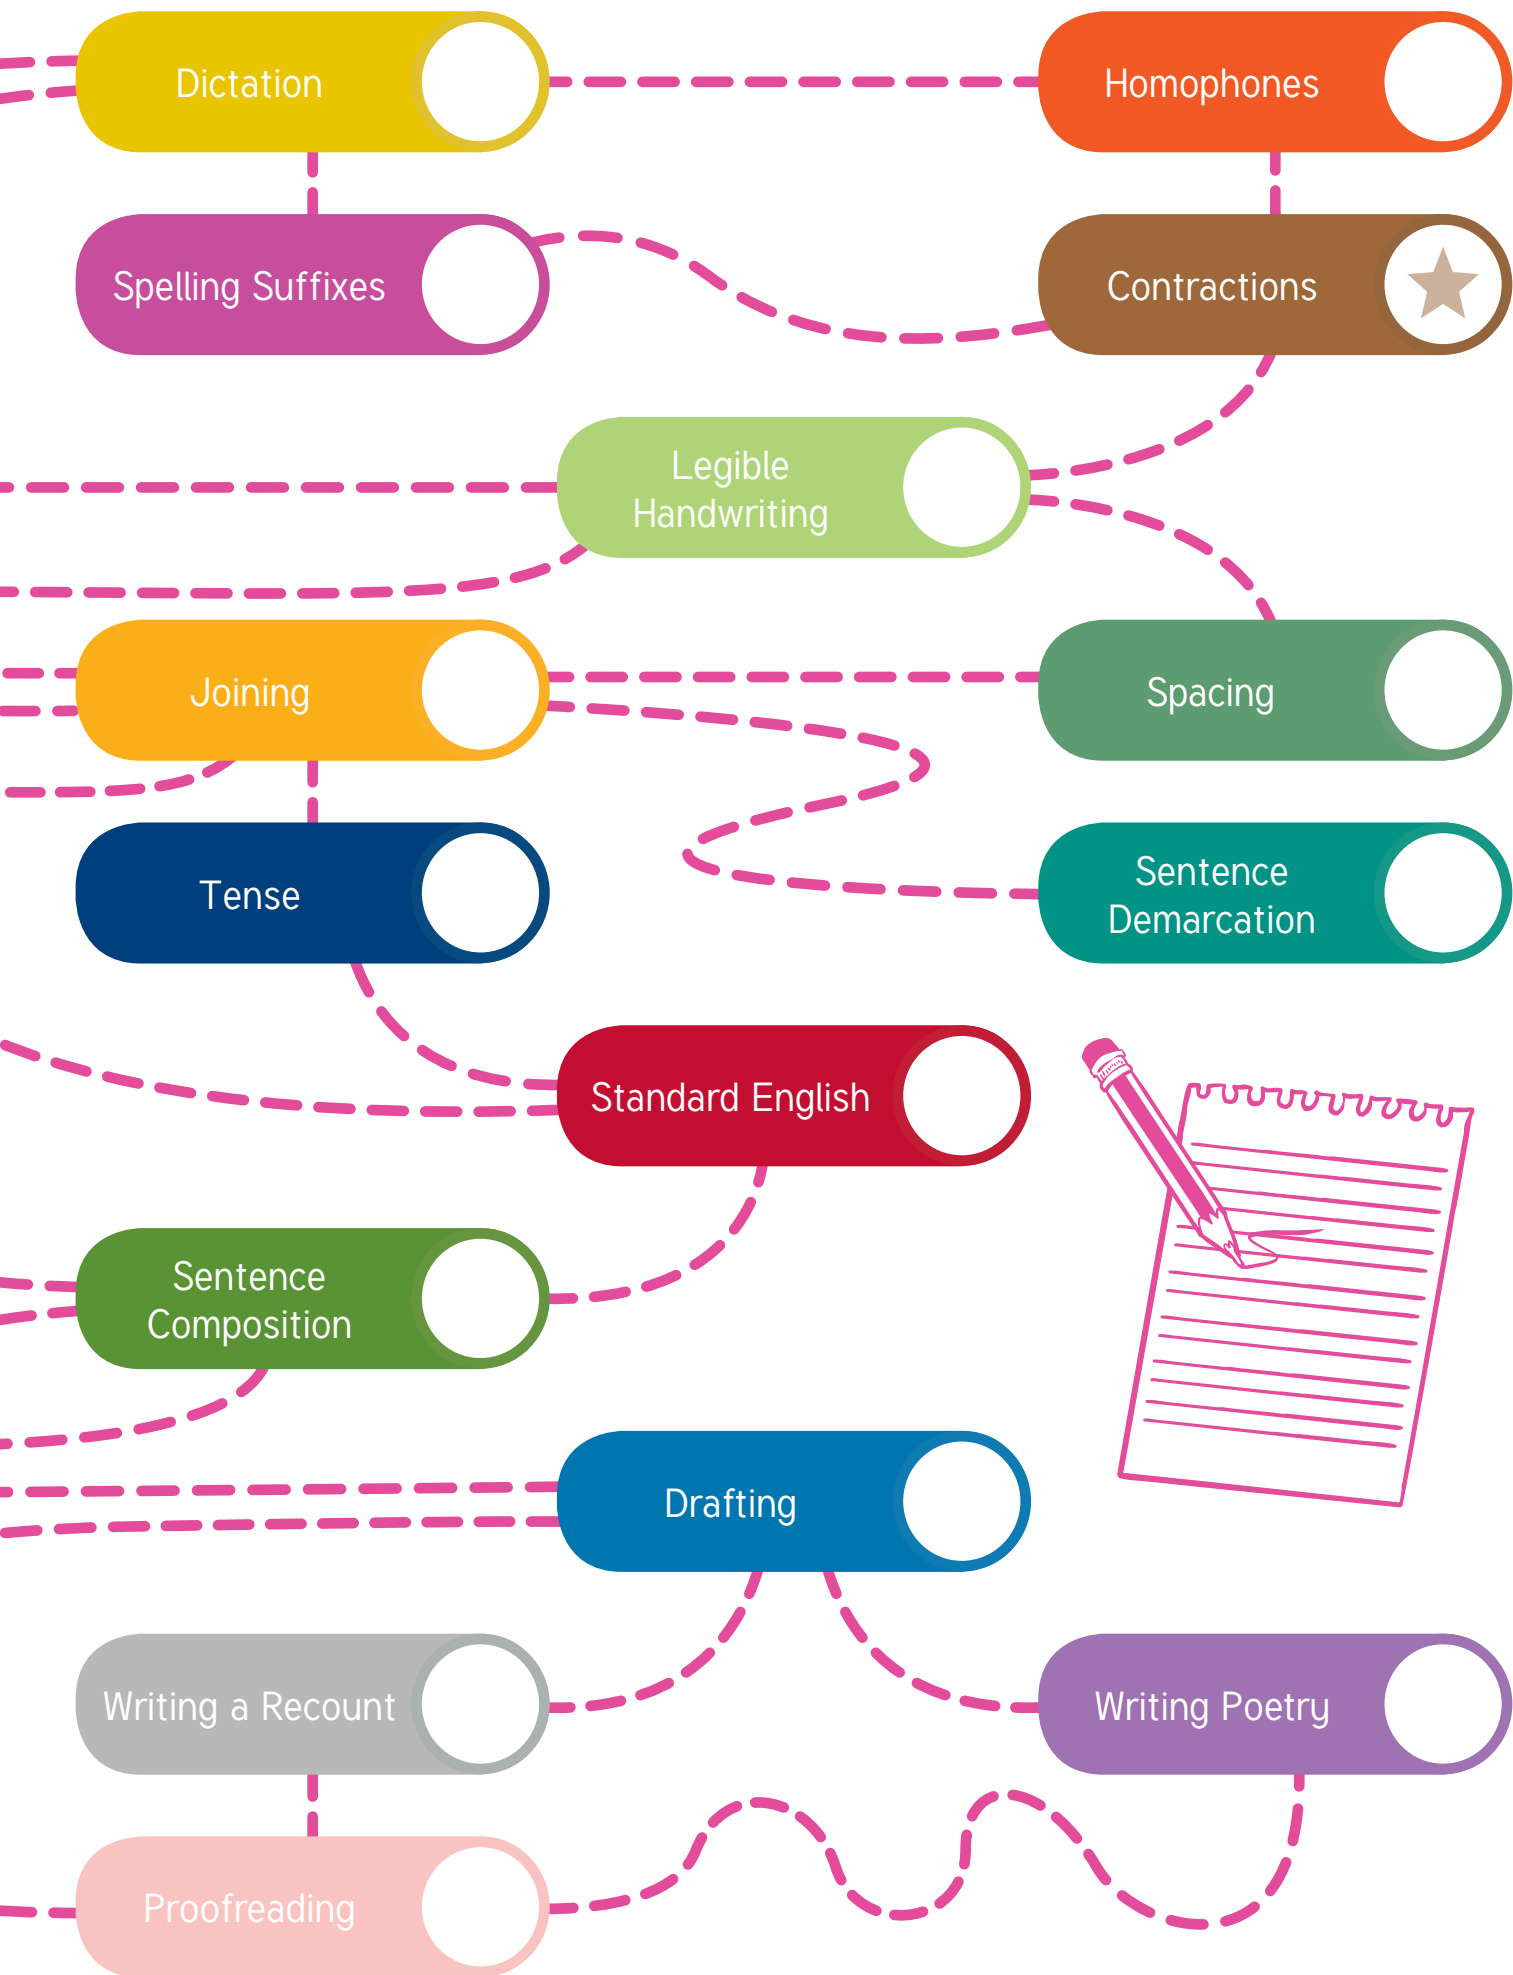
Dictation

Homophones

Spelling Suffixes

Contractions

Legible Handwriting

Joining

Spacing

Tense

Sentence Demarcation

Standard English

Sentence Composition

Drafting

Writing a Recount

Writing Poetry

Proofreading